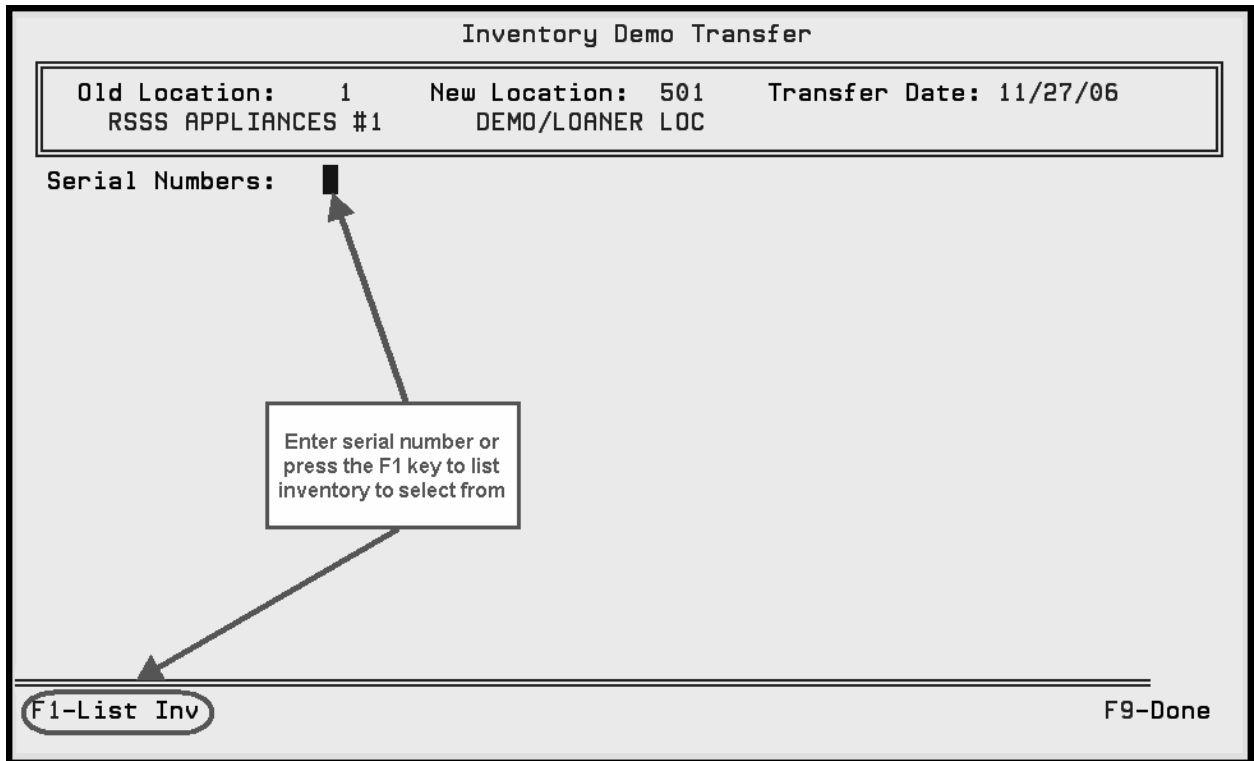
Inventory Demo Transfer

Old Location: 1 New Location: 501 Transfer Date: 11/27/06
RSSS APPLIANCES #1 DEMO/LOANER LOC

Serial Numbers:

Enter serial number or press the F1 key to list inventory to select from

F1-List Inv

F9-Done